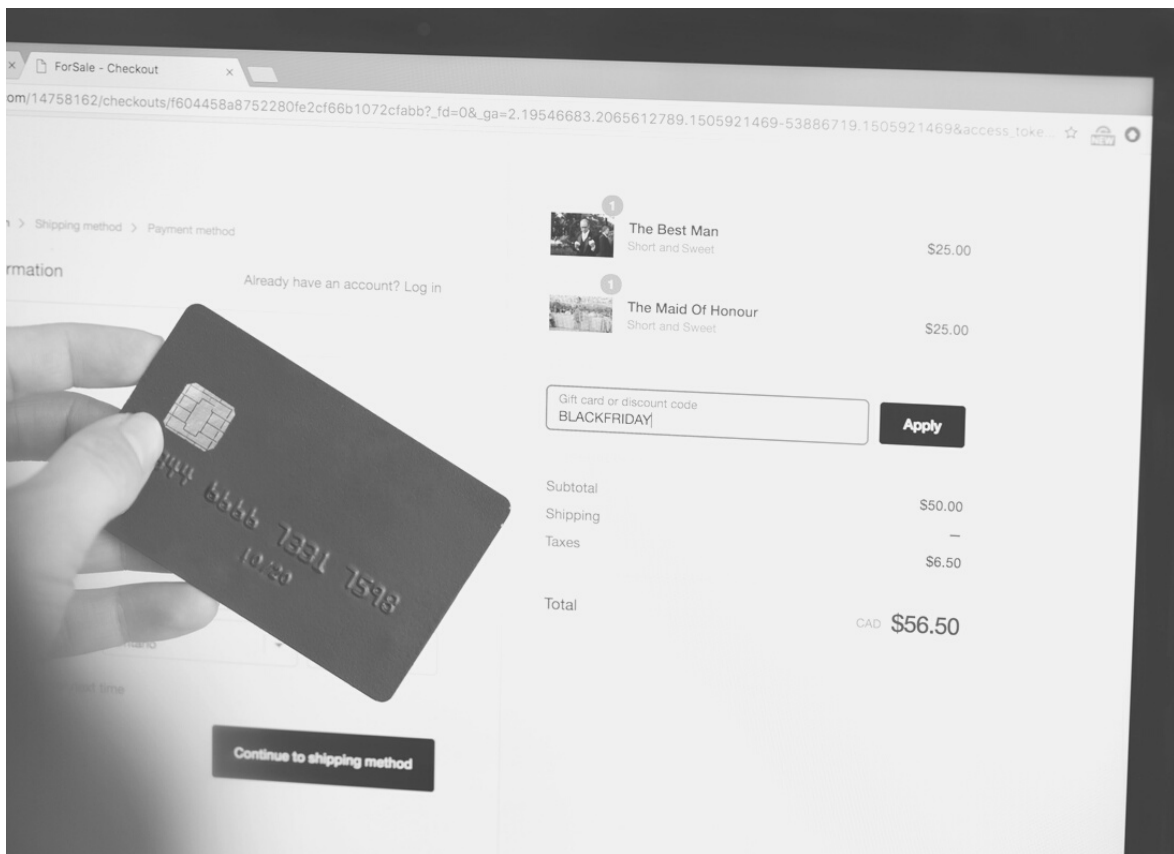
ForSale - Checkout

om/14758162/checkouts/f604458a8752280fe2cf66b1072cfabb?_fd=0&_ga=2.19546683.2065612789.1505921469-53886719.1505921469&access_toke...

n > Shipping method > Payment method

rmation

Already have an account? Log in

4444 4444 7331 7598
10/20

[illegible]

xt time

Continue to shipping method

1
The Best Man
Short and Sweet
$25.00

1
The Maid Of Honour
Short and Sweet
$25.00

Gift card or discount code
BLACKFRIDAY

Apply

Subtotal $50.00
Shipping —
Taxes $6.50

Total CAD $56.50